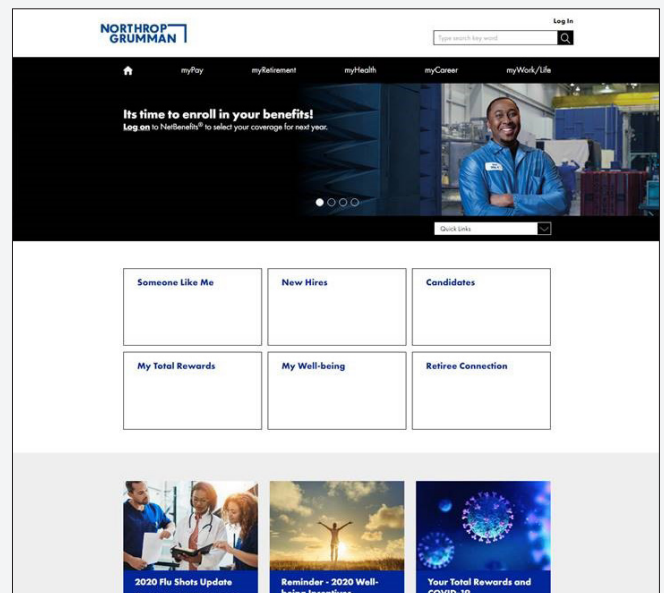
NORTHROP GRUMMAN

Log In

Type search key word

myPay myRetirement myHealth myCareer myWork/Life

Its time to enroll in your benefits!

Log on to NetBenefits® to select your coverage for next year.

Quick Links

Someone Like Me

New Hires

Candidates

My Total Rewards

My Well-being

Retiree Connection

2020 Flu Shots Update

Reminder - 2020 Well-being Incentives

Your Total Rewards and COVID-19